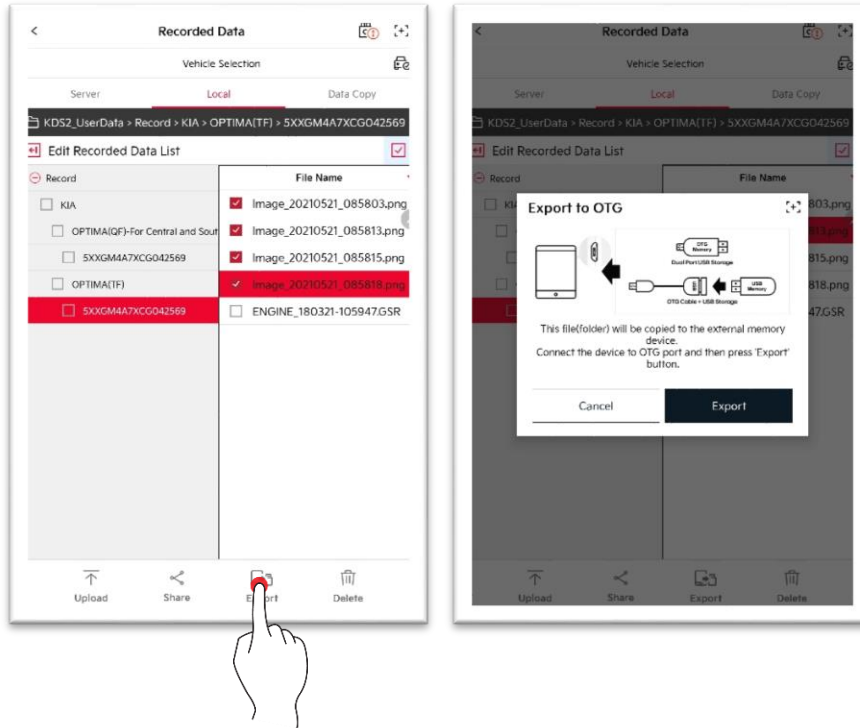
Recorded Data

Vehicle Selection

Server | Local | Data Copy

KDS2_UserData > Record > KIA > OPTIMA(TF) > 5XXGM4A7XCG042569

Edit Recorded Data List

Record

KIA

OPTIMA(QF)-For Central and Sout

5XXGM4A7XCG042569

OPTIMA(TF)

5XXGM4A7XCG042569

File Name

Image_20210521_085803.png

Image_20210521_085813.png

Image_20210521_085815.png

Image_20210521_085818.png

ENGINE_180321-105947.GSR

Upload | Share | Export | Delete

Recorded Data

Vehicle Selection

Server | Local | Data Copy

KDS2_UserData > Record > KIA > OPTIMA(TF) > 5XXGM4A7XCG042569

Edit Recorded Data List

Record

KIA

File Name

803.png

813.png

815.png

818.png

47.GSR

Export to OTG

OTG Memory

Dual Port USB Storage

USB Memory

OTG Cable + USB Storage

This file(folder) will be copied to the external memory device.
Connect the device to OTG port and then press 'Export' button.

Cancel | Export

Upload | Share | Export | Delete